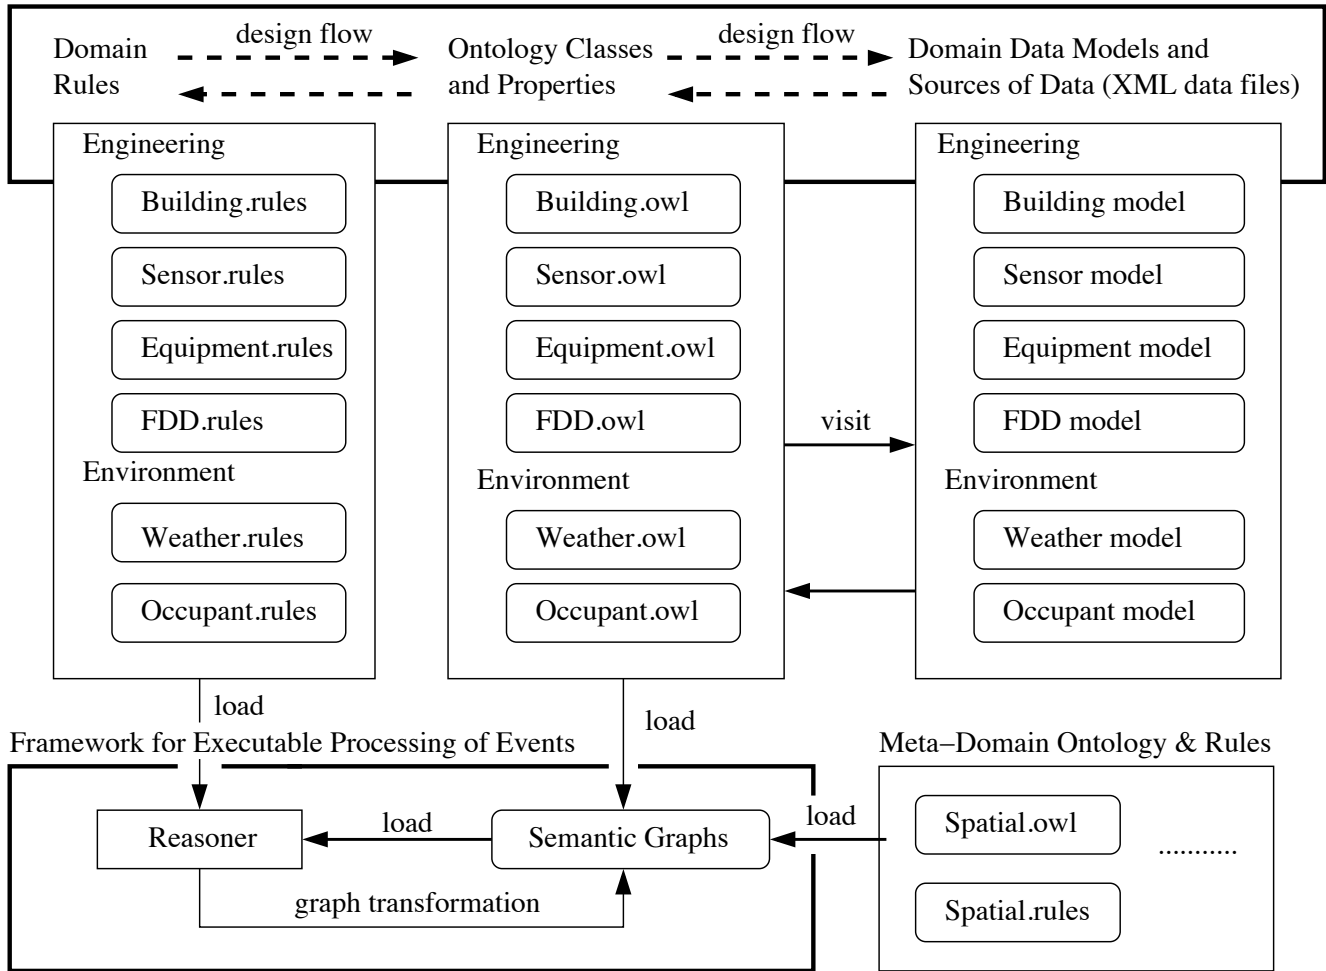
Domain Rules

design flow

Ontology Classes and Properties

design flow

Domain Data Models and Sources of Data (XML data files)

Engineering

Building.rules

Sensor.rules

Equipment.rules

FDD.rules

Environment

Weather.rules

Occupant.rules

Engineering

Building.owl

Sensor.owl

Equipment.owl

FDD.owl

Environment

Weather.owl

Occupant.owl

visit

Engineering

Building model

Sensor model

Equipment model

FDD model

Environment

Weather model

Occupant model

load

load

Framework for Executable Processing of Events

Meta–Domain Ontology & Rules

Reasoner

load

Semantic Graphs

load

Spatial.owl

...........

Spatial.rules

graph transformation